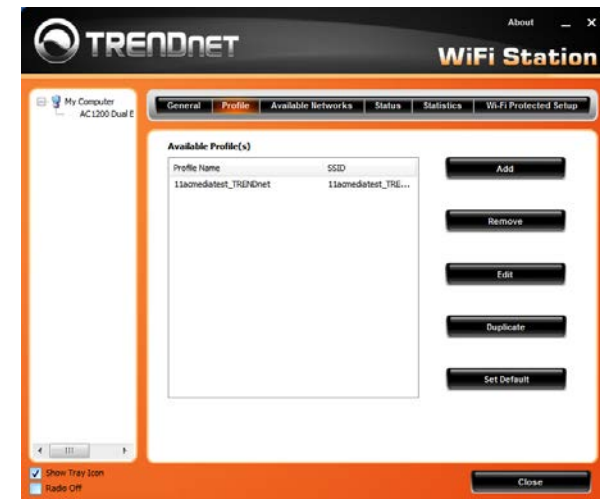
TRENDNET

About _ X

WiFi Station

My Computer
AC1200 Dual E

General | Profile | Available Networks | Status | Statistics | Wi-Fi Protected Setup

Available Profile(s)

| Profile Name | SSID |
|---|---|
| 11acmediatest_TRENDnet | 11acmediatest_TRE... |

Add

Remove

Edit

Duplicate

Set Default

Show Tray Icon

Radio Off

Close